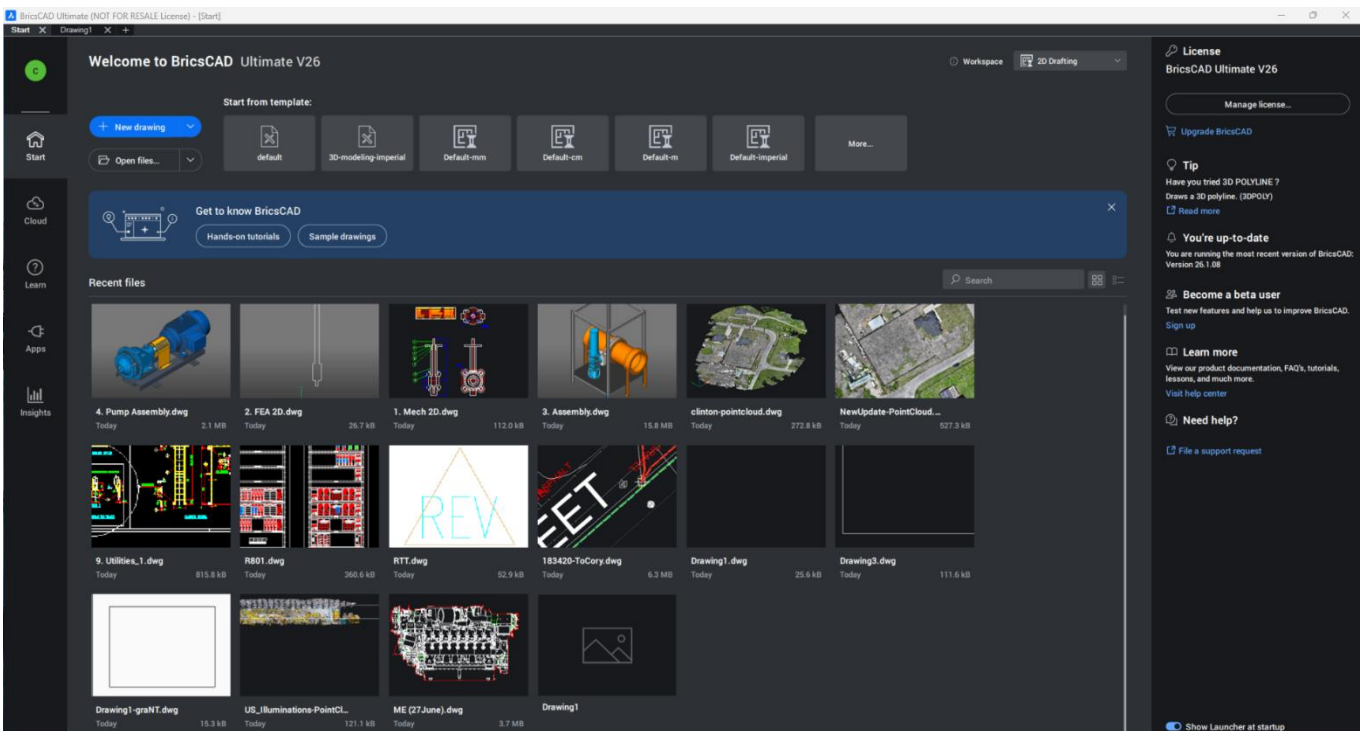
BricsCAD Ultimate (NOT FOR RESALE License) - [Start]

Start X Drawing1 X +

C

Start

Cloud

Learn

Apps

Insights

Welcome to BricsCAD Ultimate V26

Workspace 2D Drafting

Start from template:

New drawing

Open files...

default

3D-modeling-imperial

Default-mm

Default-cm

Default-m

Default-imperial

More...

Get to know BricsCAD

Hands-on tutorials

Sample drawings

Recent files

Search

4. Pump Assembly.dwg
Today 2.1 MB

2. FEA 2D.dwg
Today 26.7 kB

1. Mech 2D.dwg
Today 112.0 kB

3. Assembly.dwg
Today 15.8 MB

clinton-pointcloud.dwg
Today 272.8 kB

NewUpdate-PointCloud....
Today 527.3 kB

9. Utilities_1.dwg
Today 815.8 kB

R801.dwg
Today 360.6 kB

REV

RTT.dwg
Today 52.9 kB

183420-ToCory.dwg
Today 6.3 MB

Drawing1.dwg
Today 25.6 kB

Drawing3.dwg
Today 111.6 kB

Drawing1-graNT.dwg
Today 15.3 kB

US_Illuminations-PointCl...
Today 121.1 kB

ME (27June).dwg
Today 3.7 MB

Drawing1

License

BricsCAD Ultimate V26

Manage license...

Upgrade BricsCAD

Tip

Have you tried 3D POLYLINE ?

Draws a 3D polyline. (3DPOLY)

Read more

You're up-to-date

You are running the most recent version of BricsCAD: Version 26.1.08

Become a beta user

Test new features and help us to improve BricsCAD.

Sign up

Learn more

View our product documentation, FAQ's, tutorials, lessons, and much more.

Visit help center

Need help?

File a support request

Show Launcher at startup